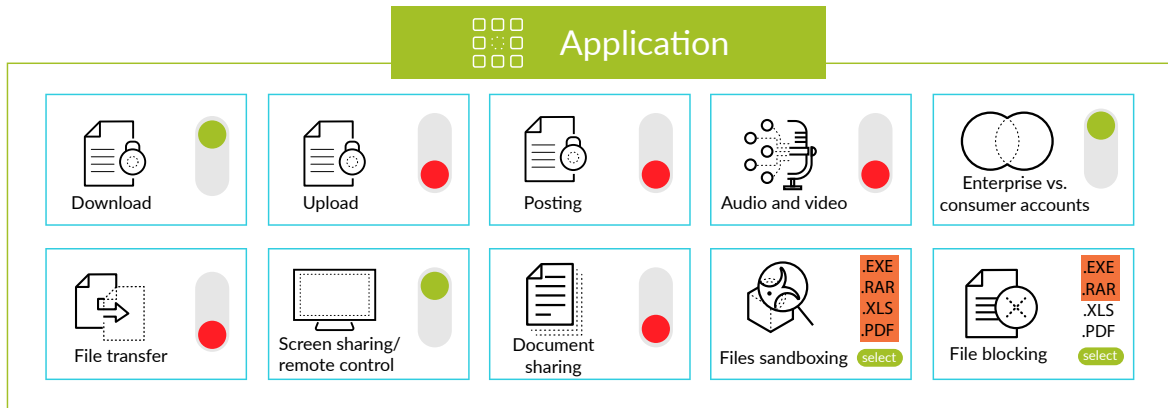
Application

Download

Upload

Posting

Audio and video

Enterprise vs. consumer accounts

File transfer

Screen sharing/ remote control

Document sharing

.EXE
.RAR
.XLS
.PDF
Files sandboxing
select

.EXE
.RAR
.XLS
.PDF
File blocking
select